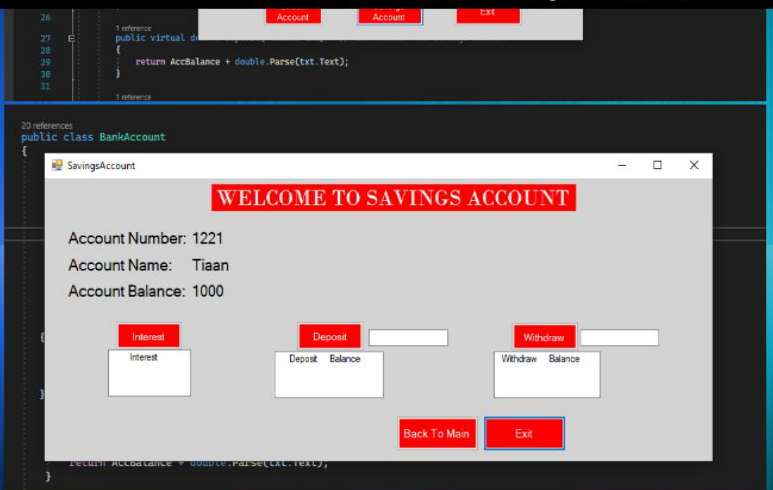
26
Account
Account
Exit
1 reference
27
public virtual do
28
{
29
return AccBalance + double.Parse(txt.Text);
30
}
31
1 reference

20 references
public class BankAccount
{

SavingsAccount

WELCOME TO SAVINGS ACCOUNT

Account Number: 1221

Account Name: Tiaan

Account Balance: 1000

Interest

Interest

Deposit

Deposit Balance

Withdraw

Withdraw Balance

Back To Main

Exit

return AccBalance + double.Parse(txt.Text);
}